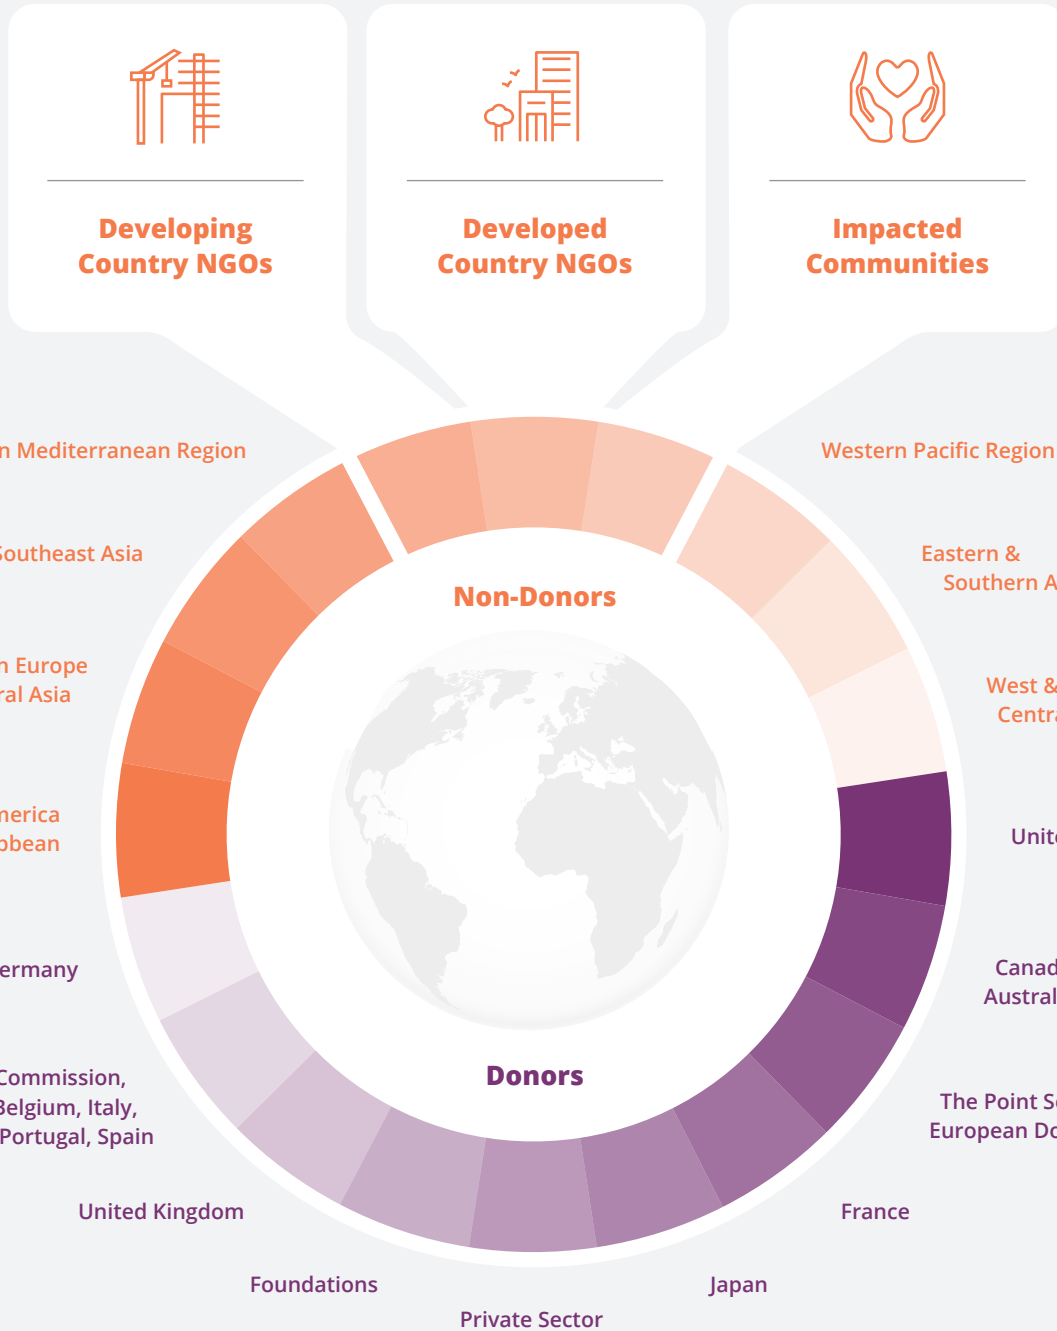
Developing Country NGOs

Developed Country NGOs

Impacted Communities

n Mediterranean Region

Southeast Asia

n Europe
ral Asia

nerica
bbean

ermany

Commission,
Belgium, Italy,
Portugal, Spain

United Kingdom

Foundations

Private Sector

Japan

France

The Point S
European D

Canad
Austral

Unit

West &
Centr

Eastern &
Southern A

Western Pacific Region

Non-Donors

Donors